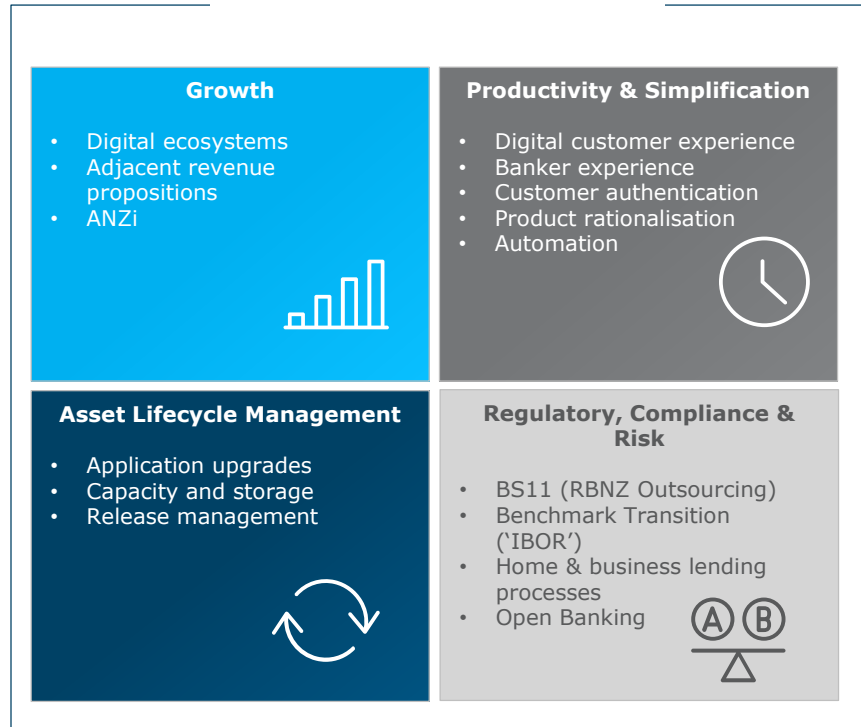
**Growth**

- Digital ecosystems
- Adjacent revenue propositions
- ANZi

**Productivity & Simplification**

- Digital customer experience
- Banker experience
- Customer authentication
- Product rationalisation
- Automation

**Asset Lifecycle Management**

- Application upgrades
- Capacity and storage
- Release management

**Regulatory, Compliance & Risk**

- BS11 (RBNZ Outsourcing)
- Benchmark Transition (‘IBOR’)
- Home & business lending processes
- Open Banking

A B